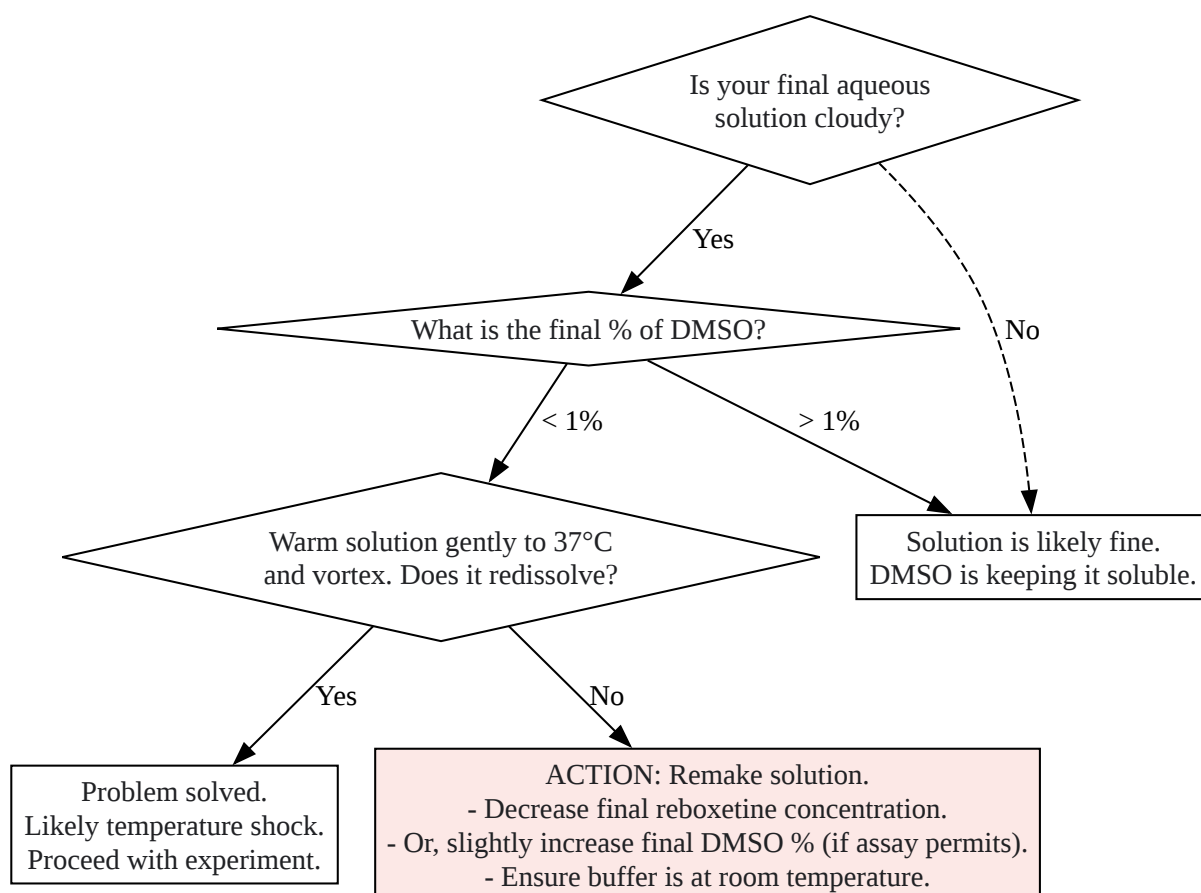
Is your final aqueous solution cloudy?

Yes

No

What is the final % of DMSO?

< 1%

> 1%

Warm solution gently to 37°C and vortex. Does it redissolve?

Solution is likely fine. DMSO is keeping it soluble.

Yes

No

Problem solved. Likely temperature shock. Proceed with experiment.

ACTION: Remake solution.
- Decrease final reboxetine concentration.
- Or, slightly increase final DMSO % (if assay permits).
- Ensure buffer is at room temperature.